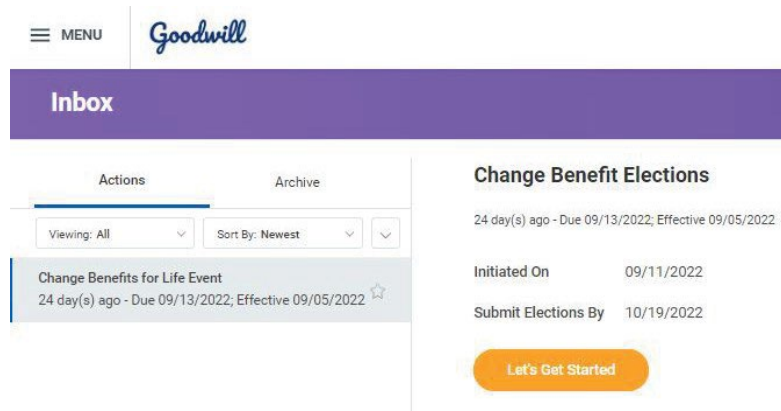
MENU Goodwill

Inbox

Actions

Archive

Viewing: All

Sort By: Newest

Change Benefits for Life Event
24 day(s) ago - Due 09/13/2022; Effective 09/05/2022

Change Benefit Elections

24 day(s) ago - Due 09/13/2022; Effective 09/05/2022

Initiated On 09/11/2022

Submit Elections By 10/19/2022

Let's Get Started